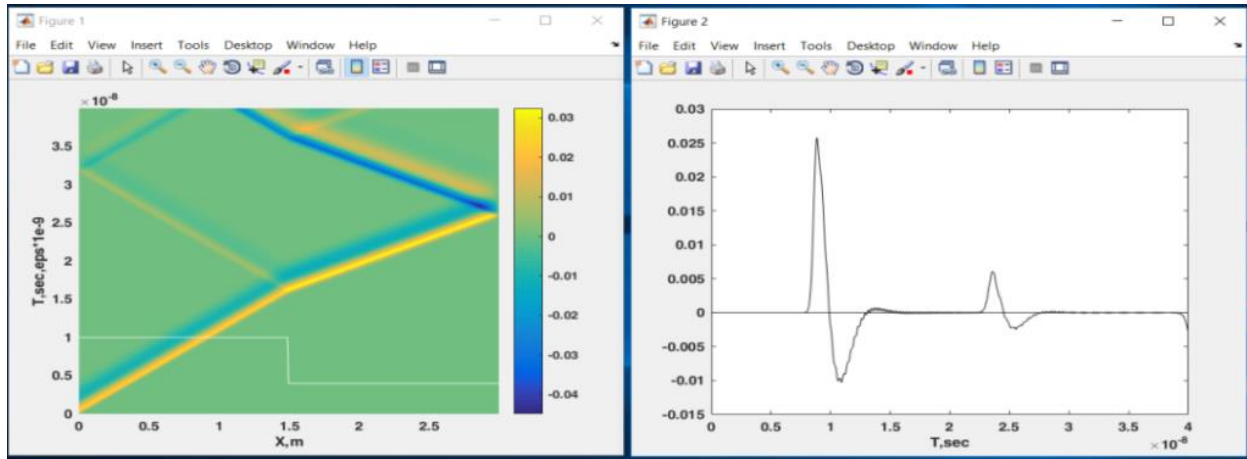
Figure 1

File Edit View Insert Tools Desktop Window Help

$\times 10^{-8}$

3.5
3
2.5
2
1.5
1
0.5
0

T,sec,eps*1e-9

0 0.5 1 1.5 2 2.5

X,m

0.03
0.02
0.01
0
-0.01
-0.02
-0.03
-0.04

Figure 2

File Edit View Insert Tools Desktop Window Help

0.03
0.025
0.02
0.015
0.01
0.005
0
-0.005
-0.01
-0.015

0 0.5 1 1.5 2 2.5 3 3.5 4

T,sec

$\times 10^{-8}$